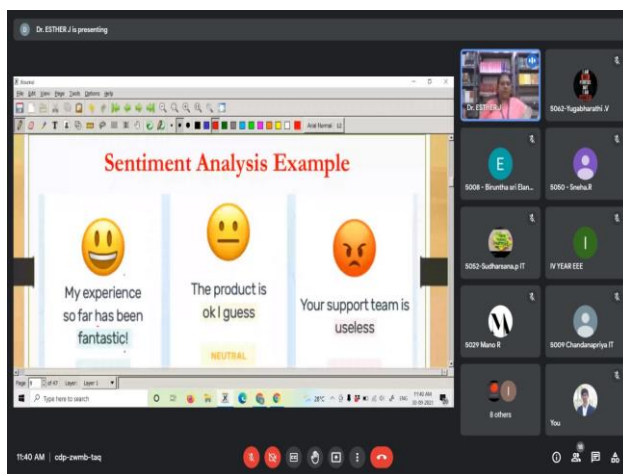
Dr. ESTHER J is presenting

File Edit View Page Tools Options Help

Arial Normal 12

Sentiment Analysis Example

My experience so far has been fantastic!

The product is ok I guess

NEUTRAL

Your support team is useless

Page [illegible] of 47 Layer: Layer 1

Type here to search

28°C

11:40 AM
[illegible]

Dr. ESTHER J

S062-Yugabharathi .V

E

S008 - Biruntha sri Elan...

S050 - Sneha.R

S052-Sudharsana.p IT

I

IV YEAR EEE

S029 Mano R

S009 Chandanapriya IT

8 others

You

11:40 AM | cdp-zwmb-taq